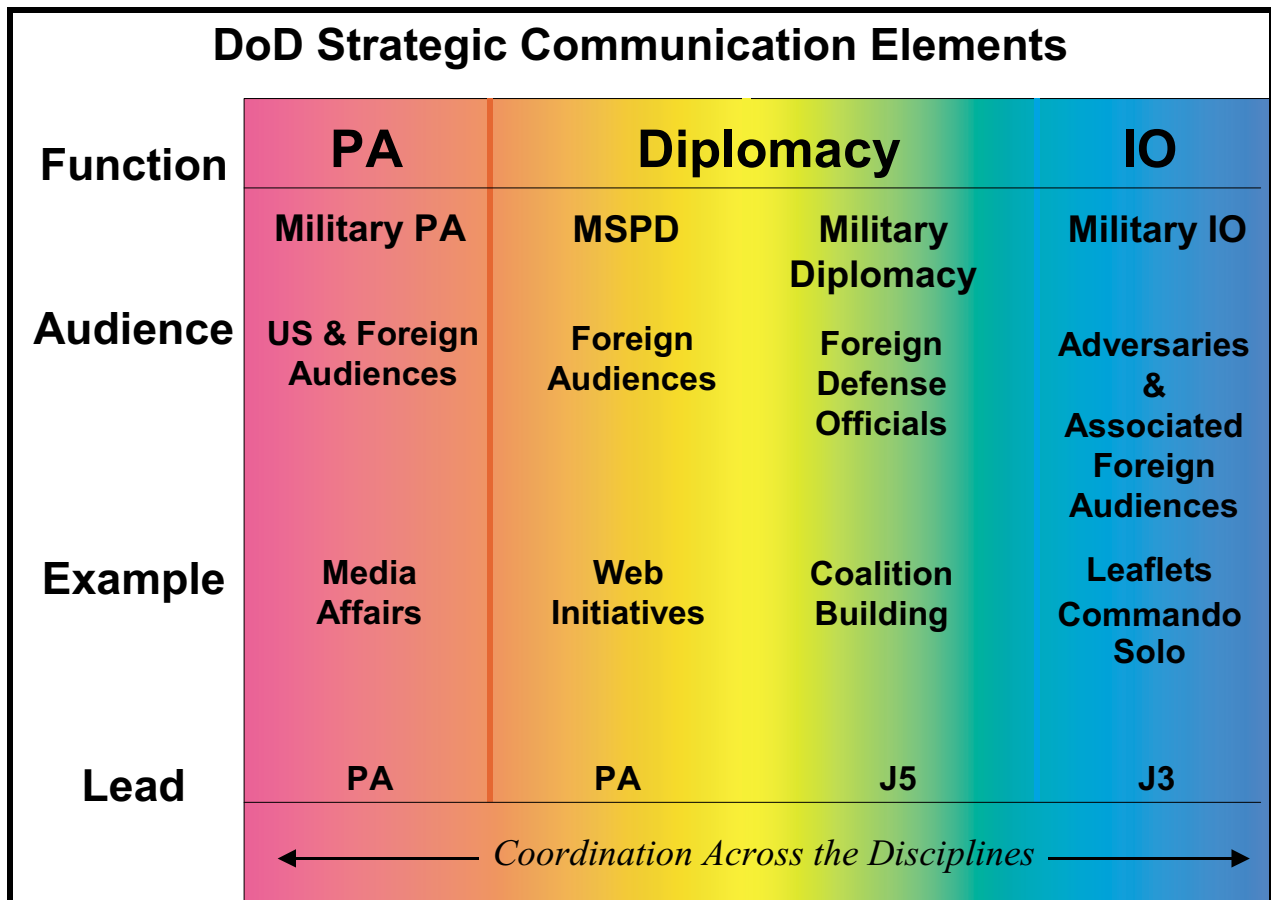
DoD Strategic Communication Elements

| Function | PA | Diplomacy | | IO |
|---|---|---|---|---|
| | Military PA | MSPD | Military Diplomacy | Military IO |
| Audience | US & Foreign Audiences | Foreign Audiences | Foreign Defense Officials | Adversaries & Associated Foreign Audiences |
| Example | Media Affairs | Web Initiatives | Coalition Building | Leaflets Commando Solo |
| Lead | PA | PA | J5 | J3 |

Coordination Across the Disciplines